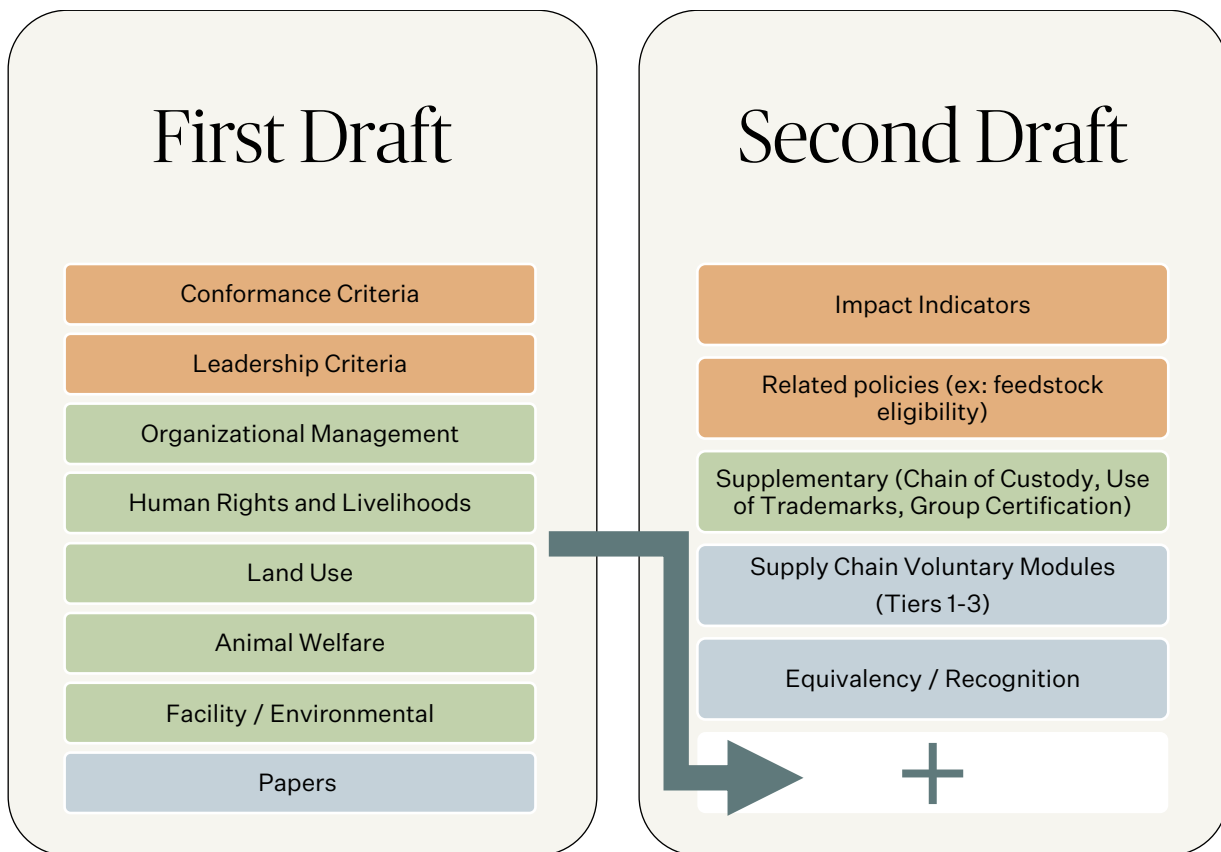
First Draft

Conformance Criteria

Leadership Criteria

Organizational Management

Human Rights and Livelihoods

Land Use

Animal Welfare

Facility / Environmental

Papers

Second Draft

Impact Indicators

Related policies (ex: feedstock eligibility)

Supplementary (Chain of Custody, Use of Trademarks, Group Certification)

Supply Chain Voluntary Modules (Tiers 1-3)

Equivalency / Recognition

+